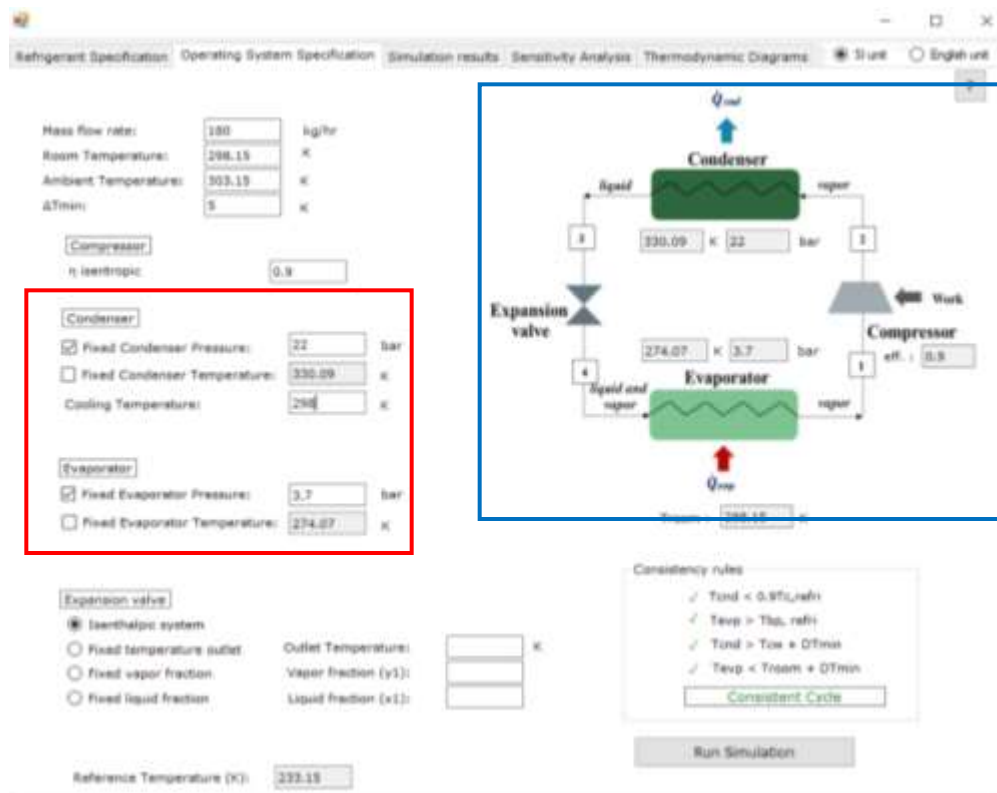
Refrigerant Specification | Operating System Specification | Simulation results | Sensitivity Analysis | Thermodynamic Diagrams
SI unit
English unit

Mass flow rate: 100 kg/hr
Room Temperature: 298.15 K
Ambient Temperature: 303.15 K
ΔTmin: 5 K

Compressor
η isentropic 0.9

Condenser
Fixed Condenser Pressure: 22 bar
Fixed Condenser Temperature: 330.09 K
Cooling Temperature: 298 K

Evaporator
Fixed Evaporator Pressure: 3.7 bar
Fixed Evaporator Temperature: 274.07 K

Expansion valve
Isenthalpic system
Fixed temperature outlet
Fixed vapor fraction
Fixed liquid fraction
Outlet Temperature: K
Vapor fraction (y1):
Liquid fraction (x1):

Reference Temperature (K): 233.15

$\dot{Q}_{cond}$
Condenser
liquid
vapor
3
2
330.09 K 22 bar
Expansion valve
Work
Compressor
eff. : 0.9
274.07 K 3.7 bar
4
1
liquid and vapor
Evaporator
vapor
$\dot{Q}_{evap}$
Troom : 298.15 K

Consistency rules
✓ Tcnd < 0.9Tc_refri
✓ Tevp > Tbp_refri
✓ Tcnd > Tcw + DTmin
✓ Tevp < Troom + DTmin
Consistent Cycle

Run Simulation